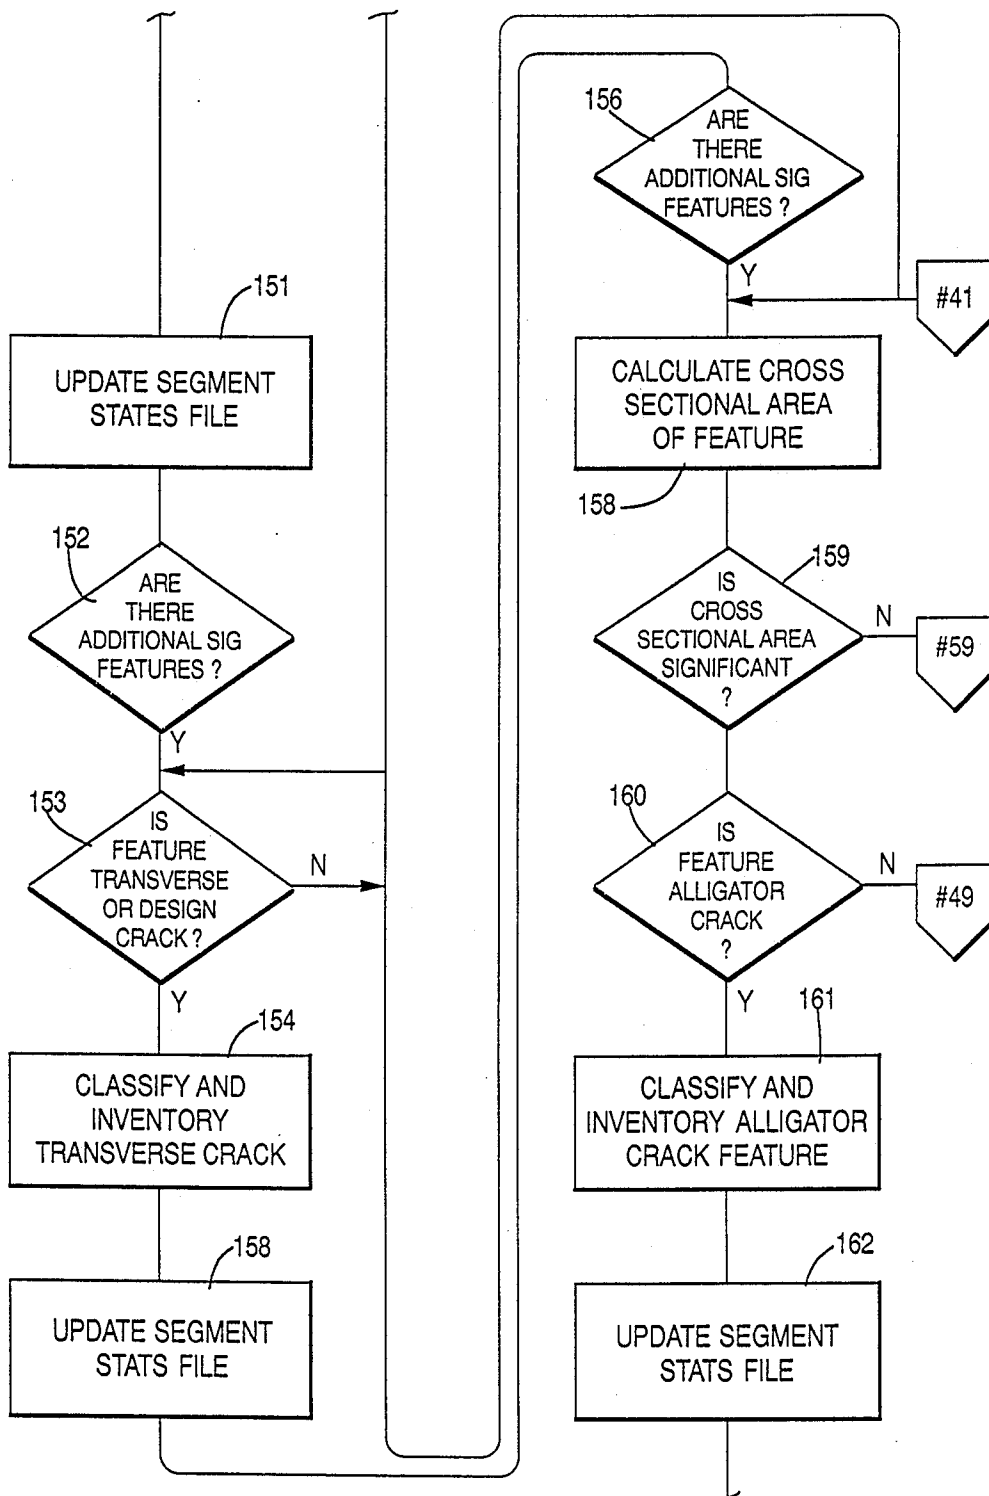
151
UPDATE SEGMENT STATES FILE

152
ARE THERE ADDITIONAL SIG FEATURES ?
Y

153
IS FEATURE TRANSVERSE OR DESIGN CRACK ?
N
Y

154
CLASSIFY AND INVENTORY TRANSVERSE CRACK

158
UPDATE SEGMENT STATS FILE

156
ARE THERE ADDITIONAL SIG FEATURES ?
Y

#41

CALCULATE CROSS SECTIONAL AREA OF FEATURE
158

159
IS CROSS SECTIONAL AREA SIGNIFICANT ?
N
#59

160
IS FEATURE ALLIGATOR CRACK ?
N
#49
Y

161
CLASSIFY AND INVENTORY ALLIGATOR CRACK FEATURE

162
UPDATE SEGMENT STATS FILE